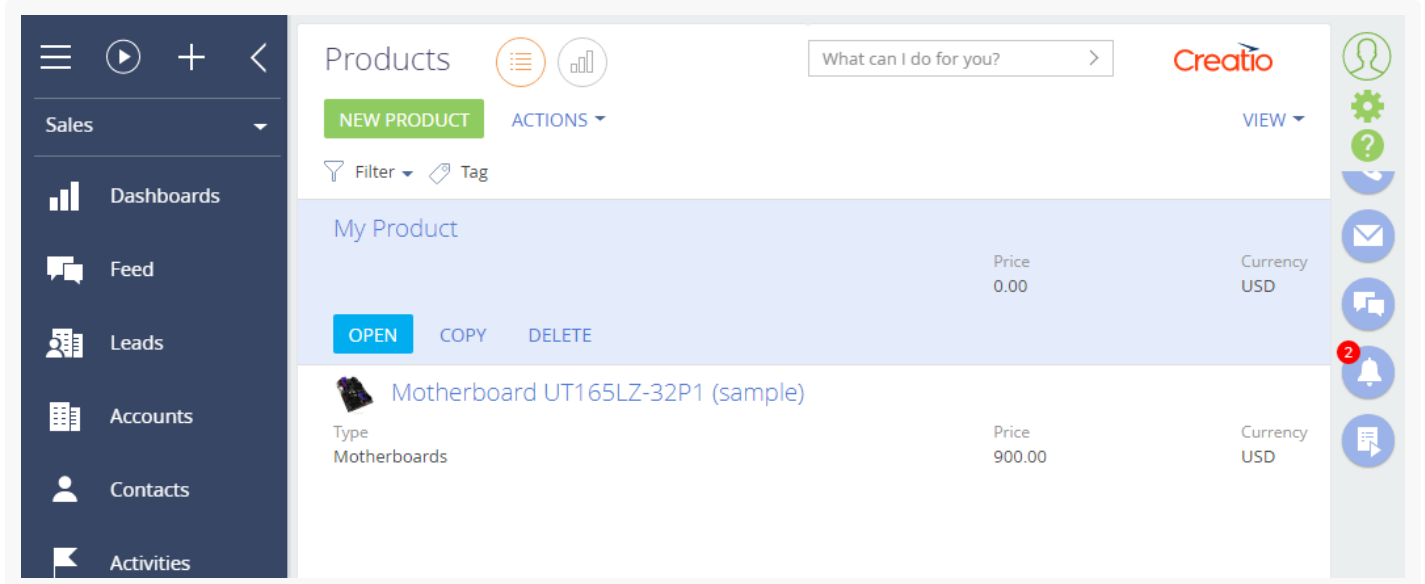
Sales

Dashboards

Feed

Leads

Accounts

Contacts

Activities

Products

What can I do for you?

Creatio

NEW PRODUCT ACTIONS VIEW

Filter Tag

My Product

Price
0.00

Currency
USD

OPEN COPY DELETE

Motherboard UT165LZ-32P1 (sample)

Type
Motherboards

Price
900.00

Currency
USD

2